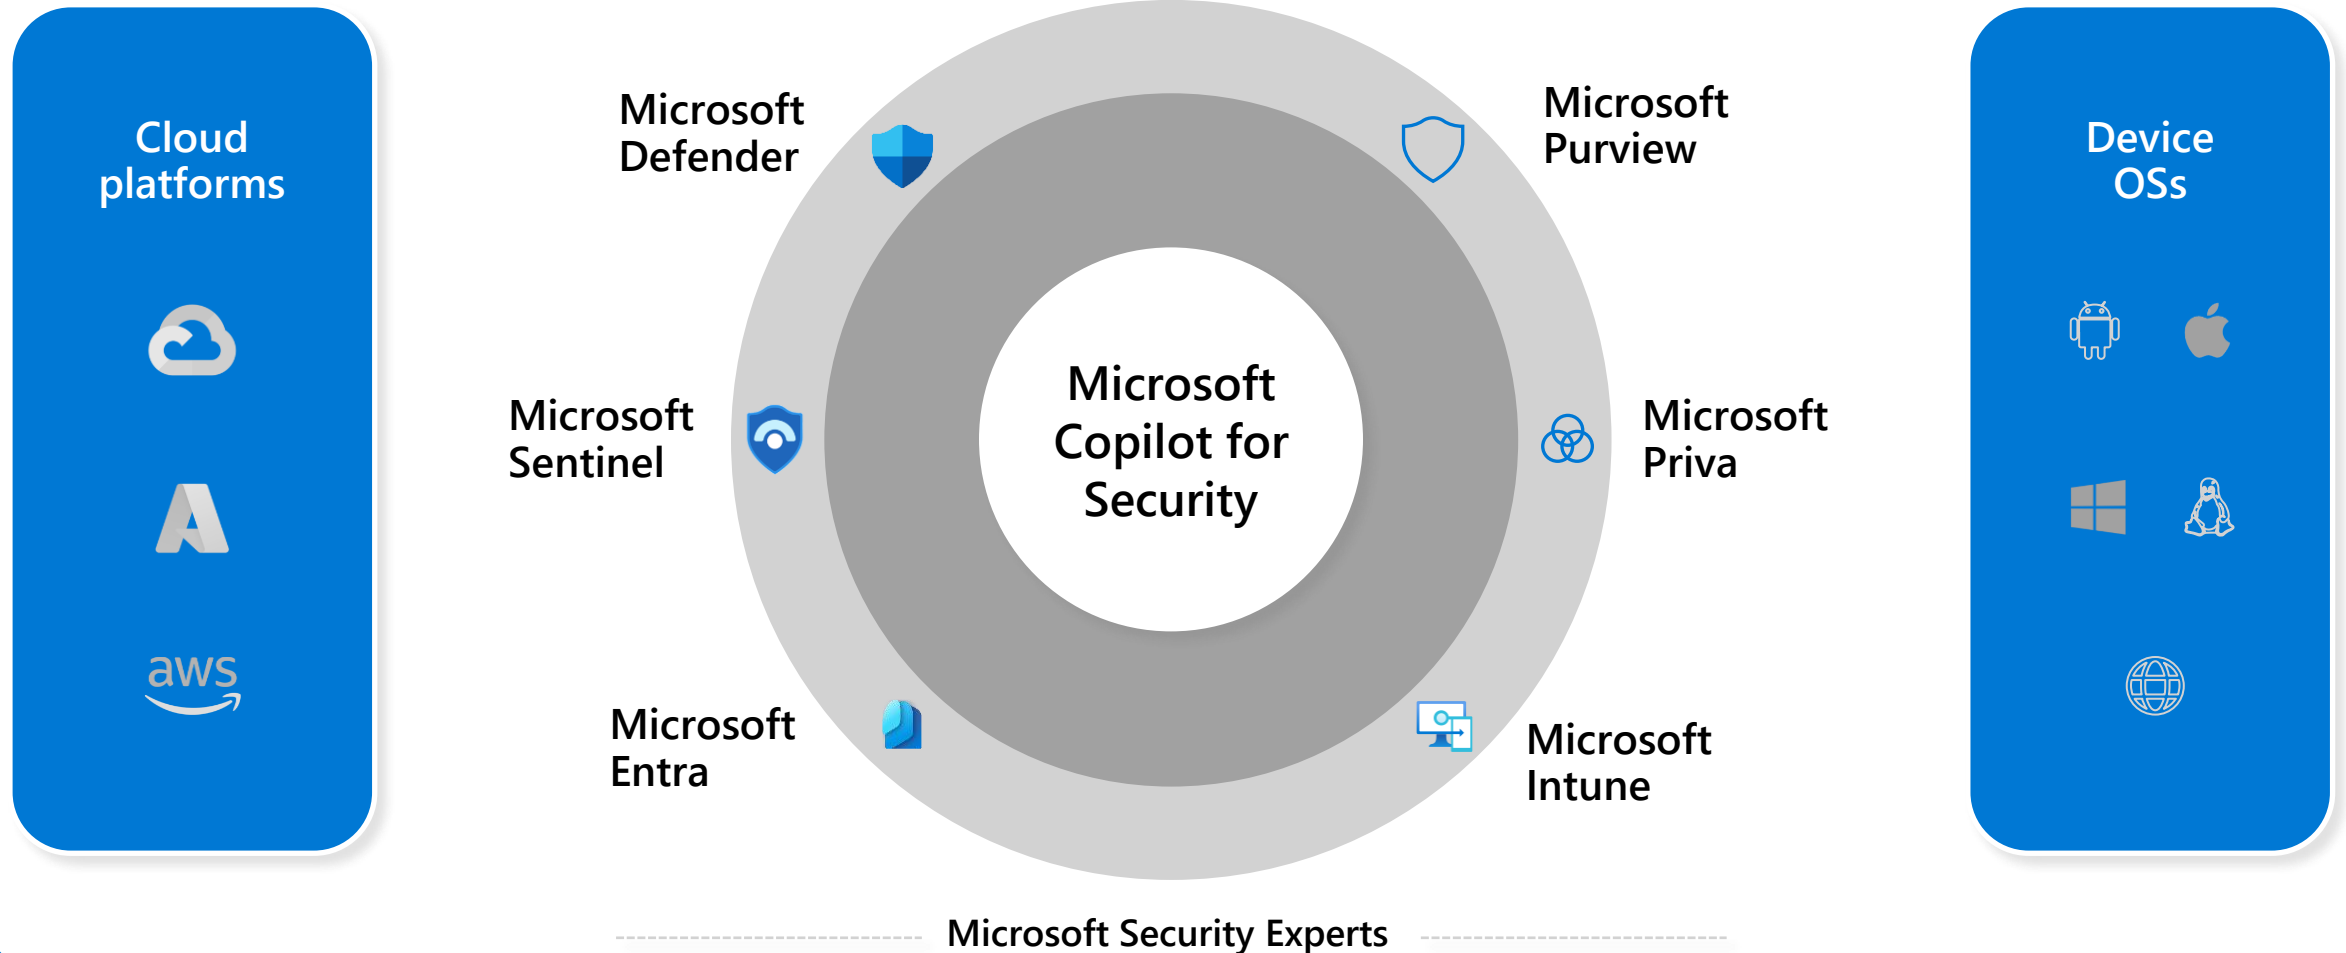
Cloud platforms

aws

Microsoft Defender

Microsoft Purview

Microsoft Sentinel

Microsoft Copilot for Security

Microsoft Priva

Microsoft Entra

Microsoft Intune

Device OSs

Microsoft Security Experts